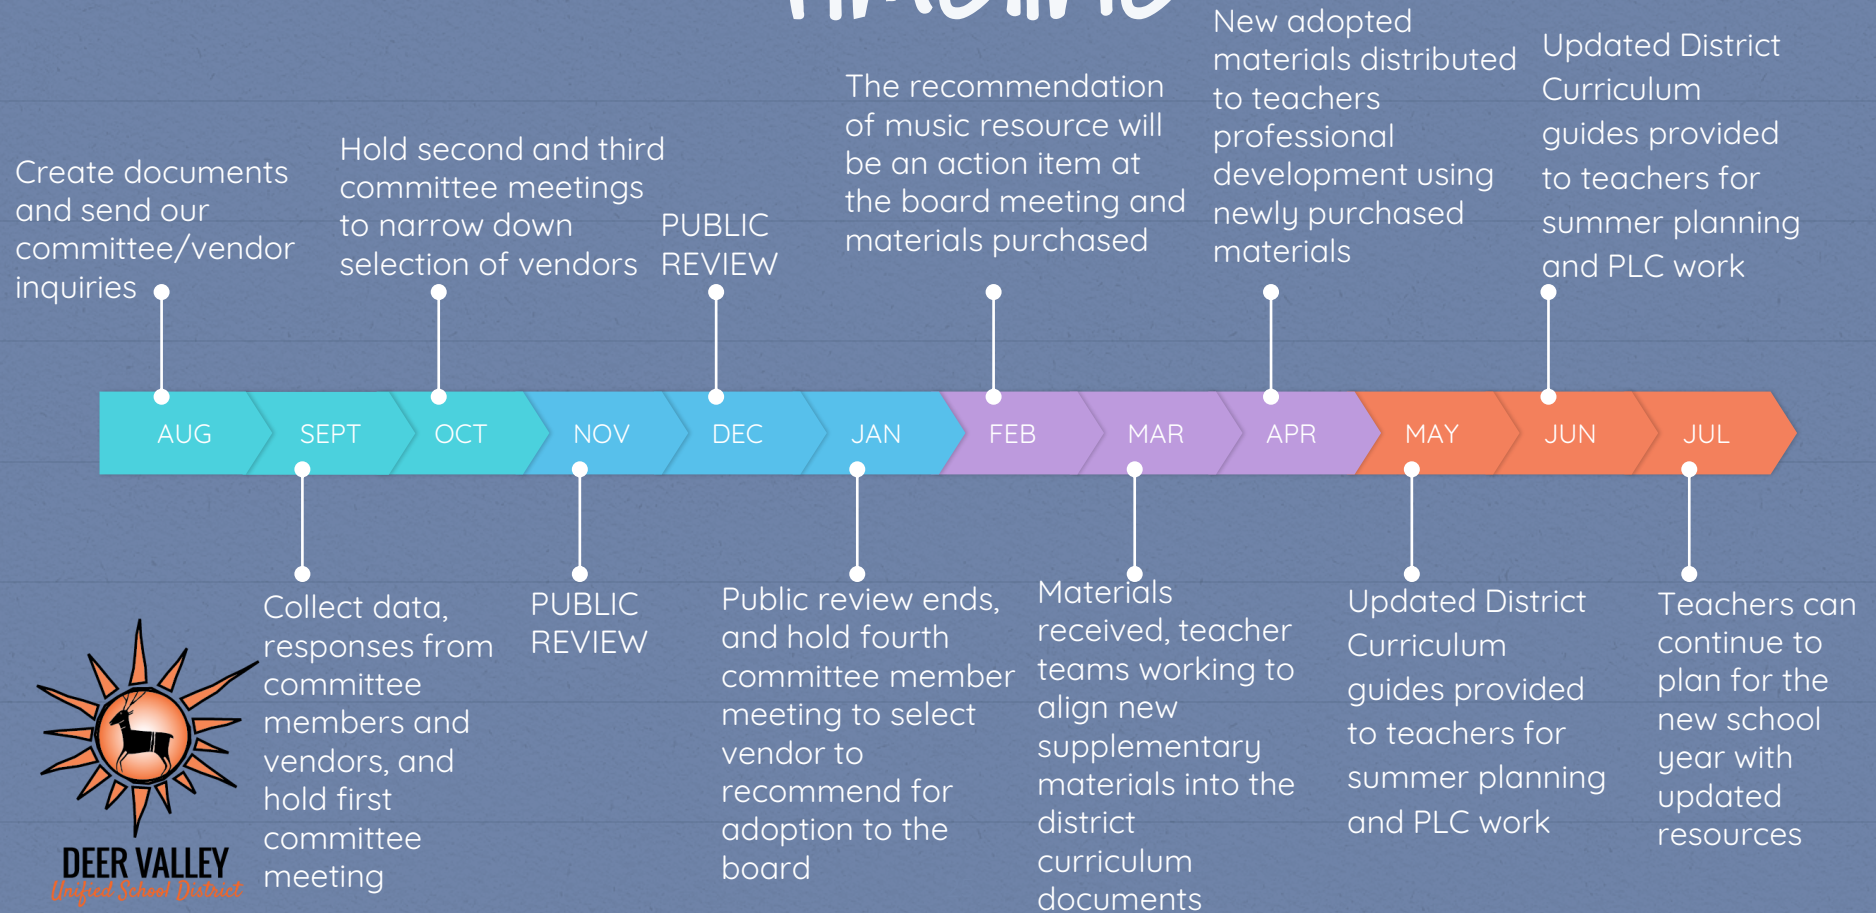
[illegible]

Create documents and send our committee/vendor inquiries

Hold second and third committee meetings to narrow down selection of vendors

PUBLIC REVIEW

The recommendation of music resource will be an action item at the board meeting and materials purchased

New adopted materials distributed to teachers professional development using newly purchased materials

Updated District Curriculum guides provided to teachers for summer planning and PLC work

AUG SEPT OCT NOV DEC JAN FEB MAR APR MAY JUN JUL

Collect data, responses from committee members and vendors, and hold first committee meeting

PUBLIC REVIEW

Public review ends, and hold fourth committee member meeting to select vendor to recommend for adoption to the board

Materials received, teacher teams working to align new supplementary materials into the district curriculum documents

Updated District Curriculum guides provided to teachers for summer planning and PLC work

Teachers can continue to plan for the new school year with updated resources

DEER VALLEY
Unified School District